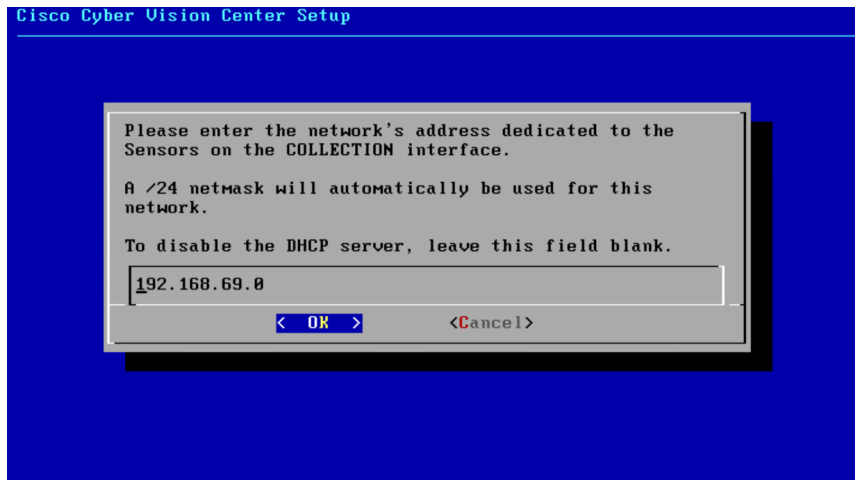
Cisco Cyber Vision Center Setup

Please enter the network's address dedicated to the Sensors on the COLLECTION interface.

A /24 netmask will automatically be used for this network.

To disable the DHCP server, leave this field blank.

192.168.69.0

< OK >

<Cancel>